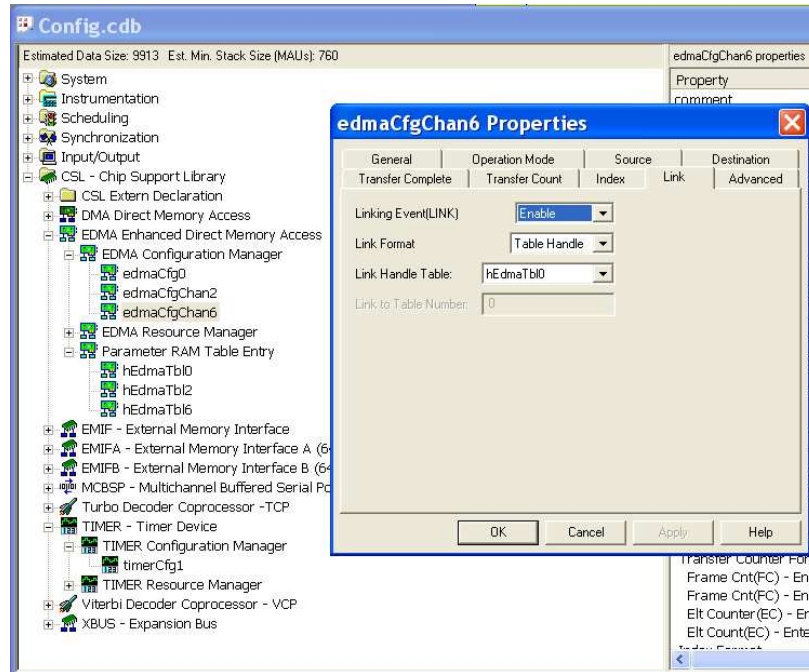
Config.cdb

Estimated Data Size: 9913 Est. Min. Stack Size (MAUs): 760

System
Instrumentation
Scheduling
Synchronization
Input/Output
CSL - Chip Support Library
CSL Extern Declaration
DMA Direct Memory Access
EDMA Enhanced Direct Memory Access
EDMA Configuration Manager
edmaCfg0
edmaCfgChan2
edmaCfgChan6
EDMA Resource Manager
Parameter RAM Table Entry
hEdmaTbl0
hEdmaTbl2
hEdmaTbl6
EMIF - External Memory Interface
EMIFA - External Memory Interface A (6
EMIFB - External Memory Interface B (6
MCBSP - Multichannel Buffered Serial Po
Turbo Decoder Coprocessor -TCP
TIMER - Timer Device
TIMER Configuration Manager
timerCfg1
TIMER Resource Manager
Viterbi Decoder Coprocessor - VCP
XBUS - Expansion Bus

edmaCfgChan6 properties
Property
comment

edmaCfgChan6 Properties

General | Operation Mode | Source | Destination
Transfer Complete | Transfer Count | Index | Link | Advanced

Linking Event(LINK) Enable
Link Format Table Handle
Link Handle Table: hEdmaTbl0
Link to Table Number: 0

OK Cancel Apply Help

Transfer Counter For
Frame Cnt(FC) - En
Frame Cnt(FC) - En
Elt Counter(EC) - Er
Elt Count(EC) - Ente